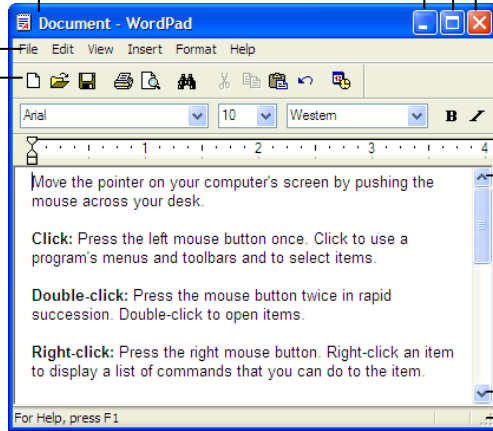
Document - WordPad

File Edit View Insert Format Help

Arial 10 Western B I

1 2 3 4

Move the pointer on your computer's screen by pushing the mouse across your desk.

**Click:** Press the left mouse button once. Click to use a program's menus and toolbars and to select items.

**Double-click:** Press the mouse button twice in rapid succession. Double-click to open items.

**Right-click:** Press the right mouse button. Right-click an item to display a list of commands that you can do to the item.

For Help, press F1